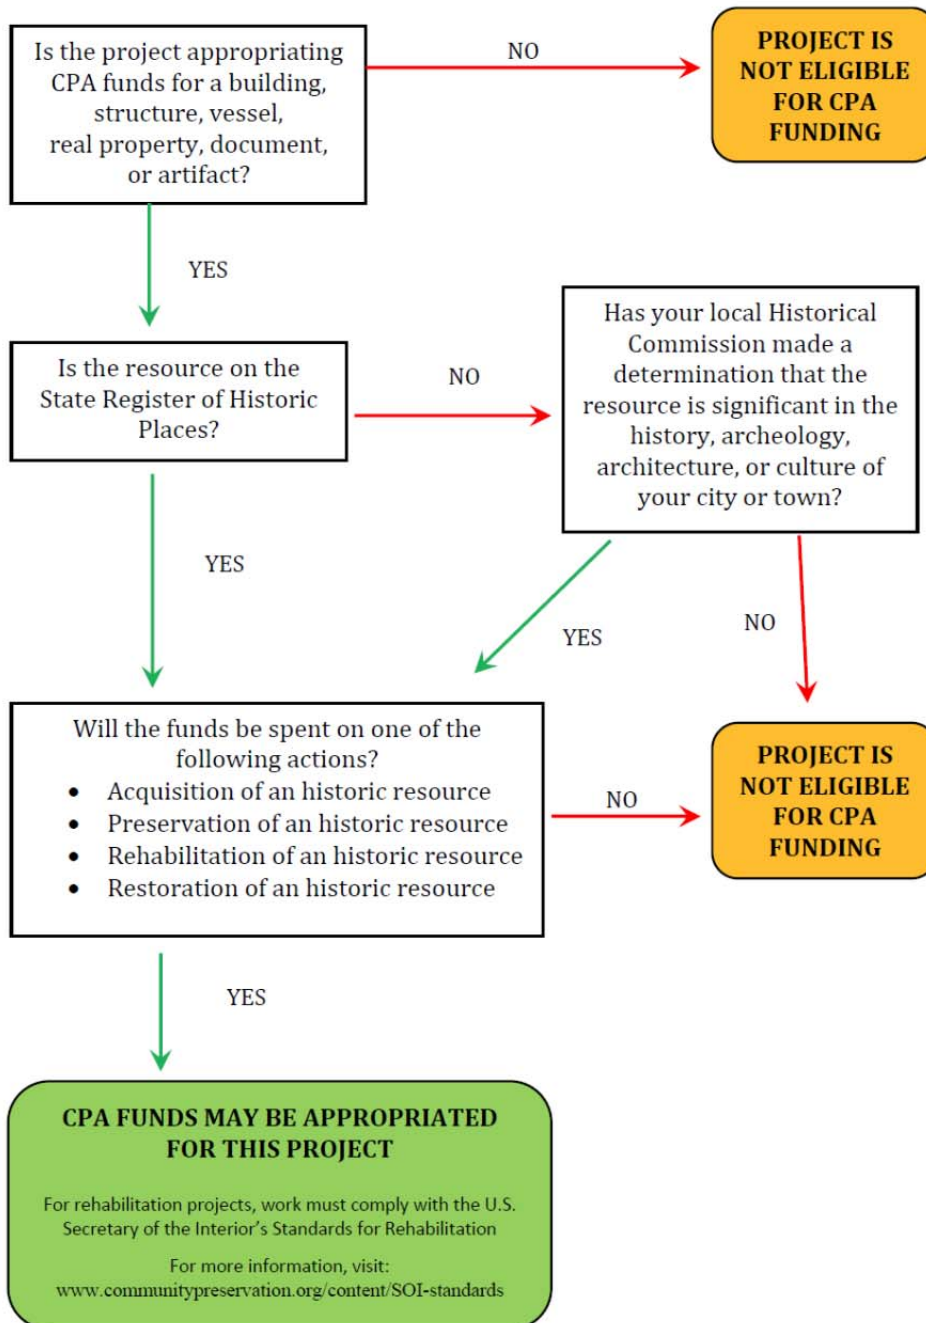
Is the project appropriating CPA funds for a building, structure, vessel, real property, document, or artifact?

NO

PROJECT IS NOT ELIGIBLE FOR CPA FUNDING

YES

Is the resource on the State Register of Historic Places?

NO

Has your local Historical Commission made a determination that the resource is significant in the history, archeology, architecture, or culture of your city or town?

YES

YES

NO

Will the funds be spent on one of the following actions?
- Acquisition of an historic resource
- Preservation of an historic resource
- Rehabilitation of an historic resource
- Restoration of an historic resource

NO

PROJECT IS NOT ELIGIBLE FOR CPA FUNDING

YES

CPA FUNDS MAY BE APPROPRIATED FOR THIS PROJECT

For rehabilitation projects, work must comply with the U.S. Secretary of the Interior's Standards for Rehabilitation

For more information, visit: www.communitypreservation.org/content/SOI-standards